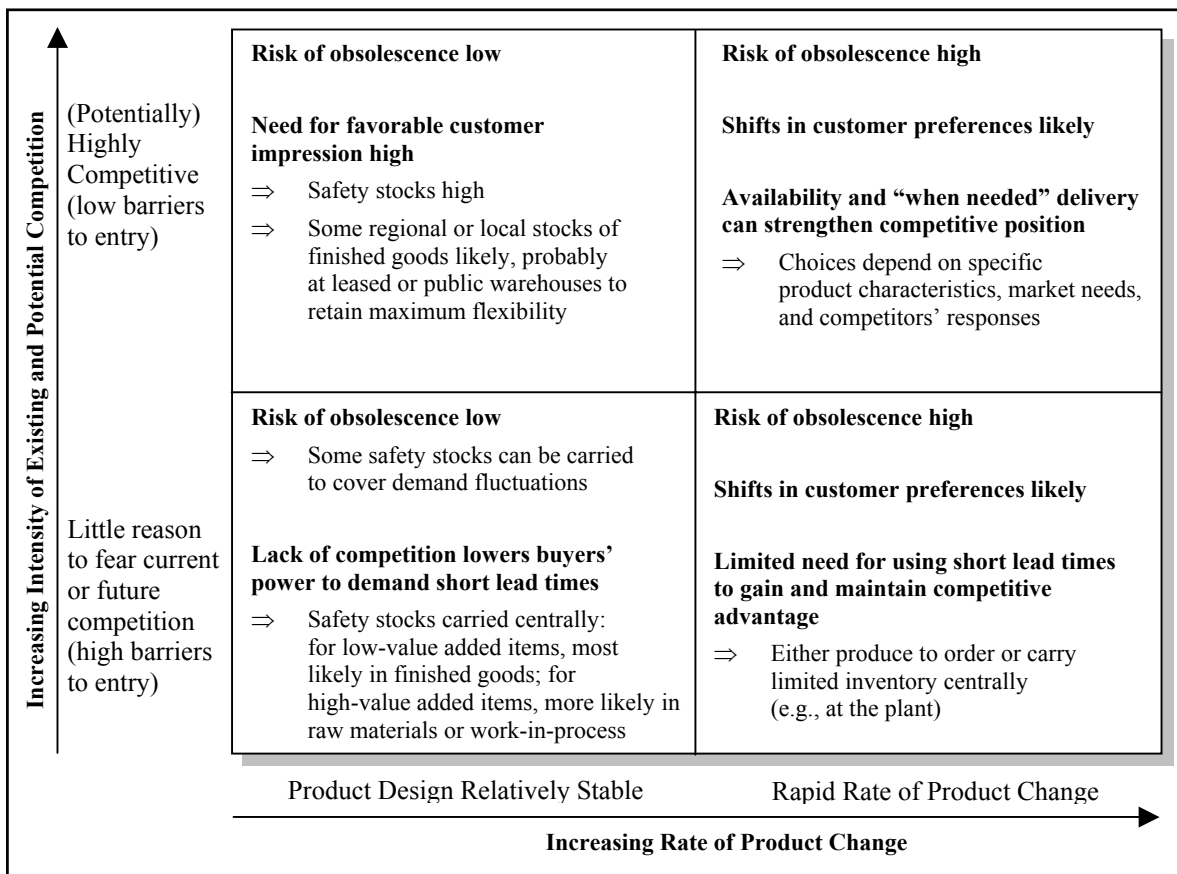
Increasing Intensity of Existing and Potential Competition

(Potentially) Highly Competitive (low barriers to entry)

Little reason to fear current or future competition (high barriers to entry)

| Risk of obsolescence low<br><br>Need for favorable customer impression high<br>⇒ Safety stocks high<br>⇒ Some regional or local stocks of finished goods likely, probably at leased or public warehouses to retain maximum flexibility | Risk of obsolescence high<br><br>Shifts in customer preferences likely<br><br>Availability and "when needed" delivery can strengthen competitive position<br>⇒ Choices depend on specific product characteristics, market needs, and competitors' responses |
|---|---|
| Risk of obsolescence low<br>⇒ Some safety stocks can be carried to cover demand fluctuations<br><br>Lack of competition lowers buyers' power to demand short lead times<br>⇒ Safety stocks carried centrally: for low-value added items, most likely in finished goods; for high-value added items, more likely in raw materials or work-in-process | Risk of obsolescence high<br><br>Shifts in customer preferences likely<br><br>Limited need for using short lead times to gain and maintain competitive advantage<br>⇒ Either produce to order or carry limited inventory centrally (e.g., at the plant) |

Product Design Relatively Stable

Rapid Rate of Product Change

Increasing Rate of Product Change